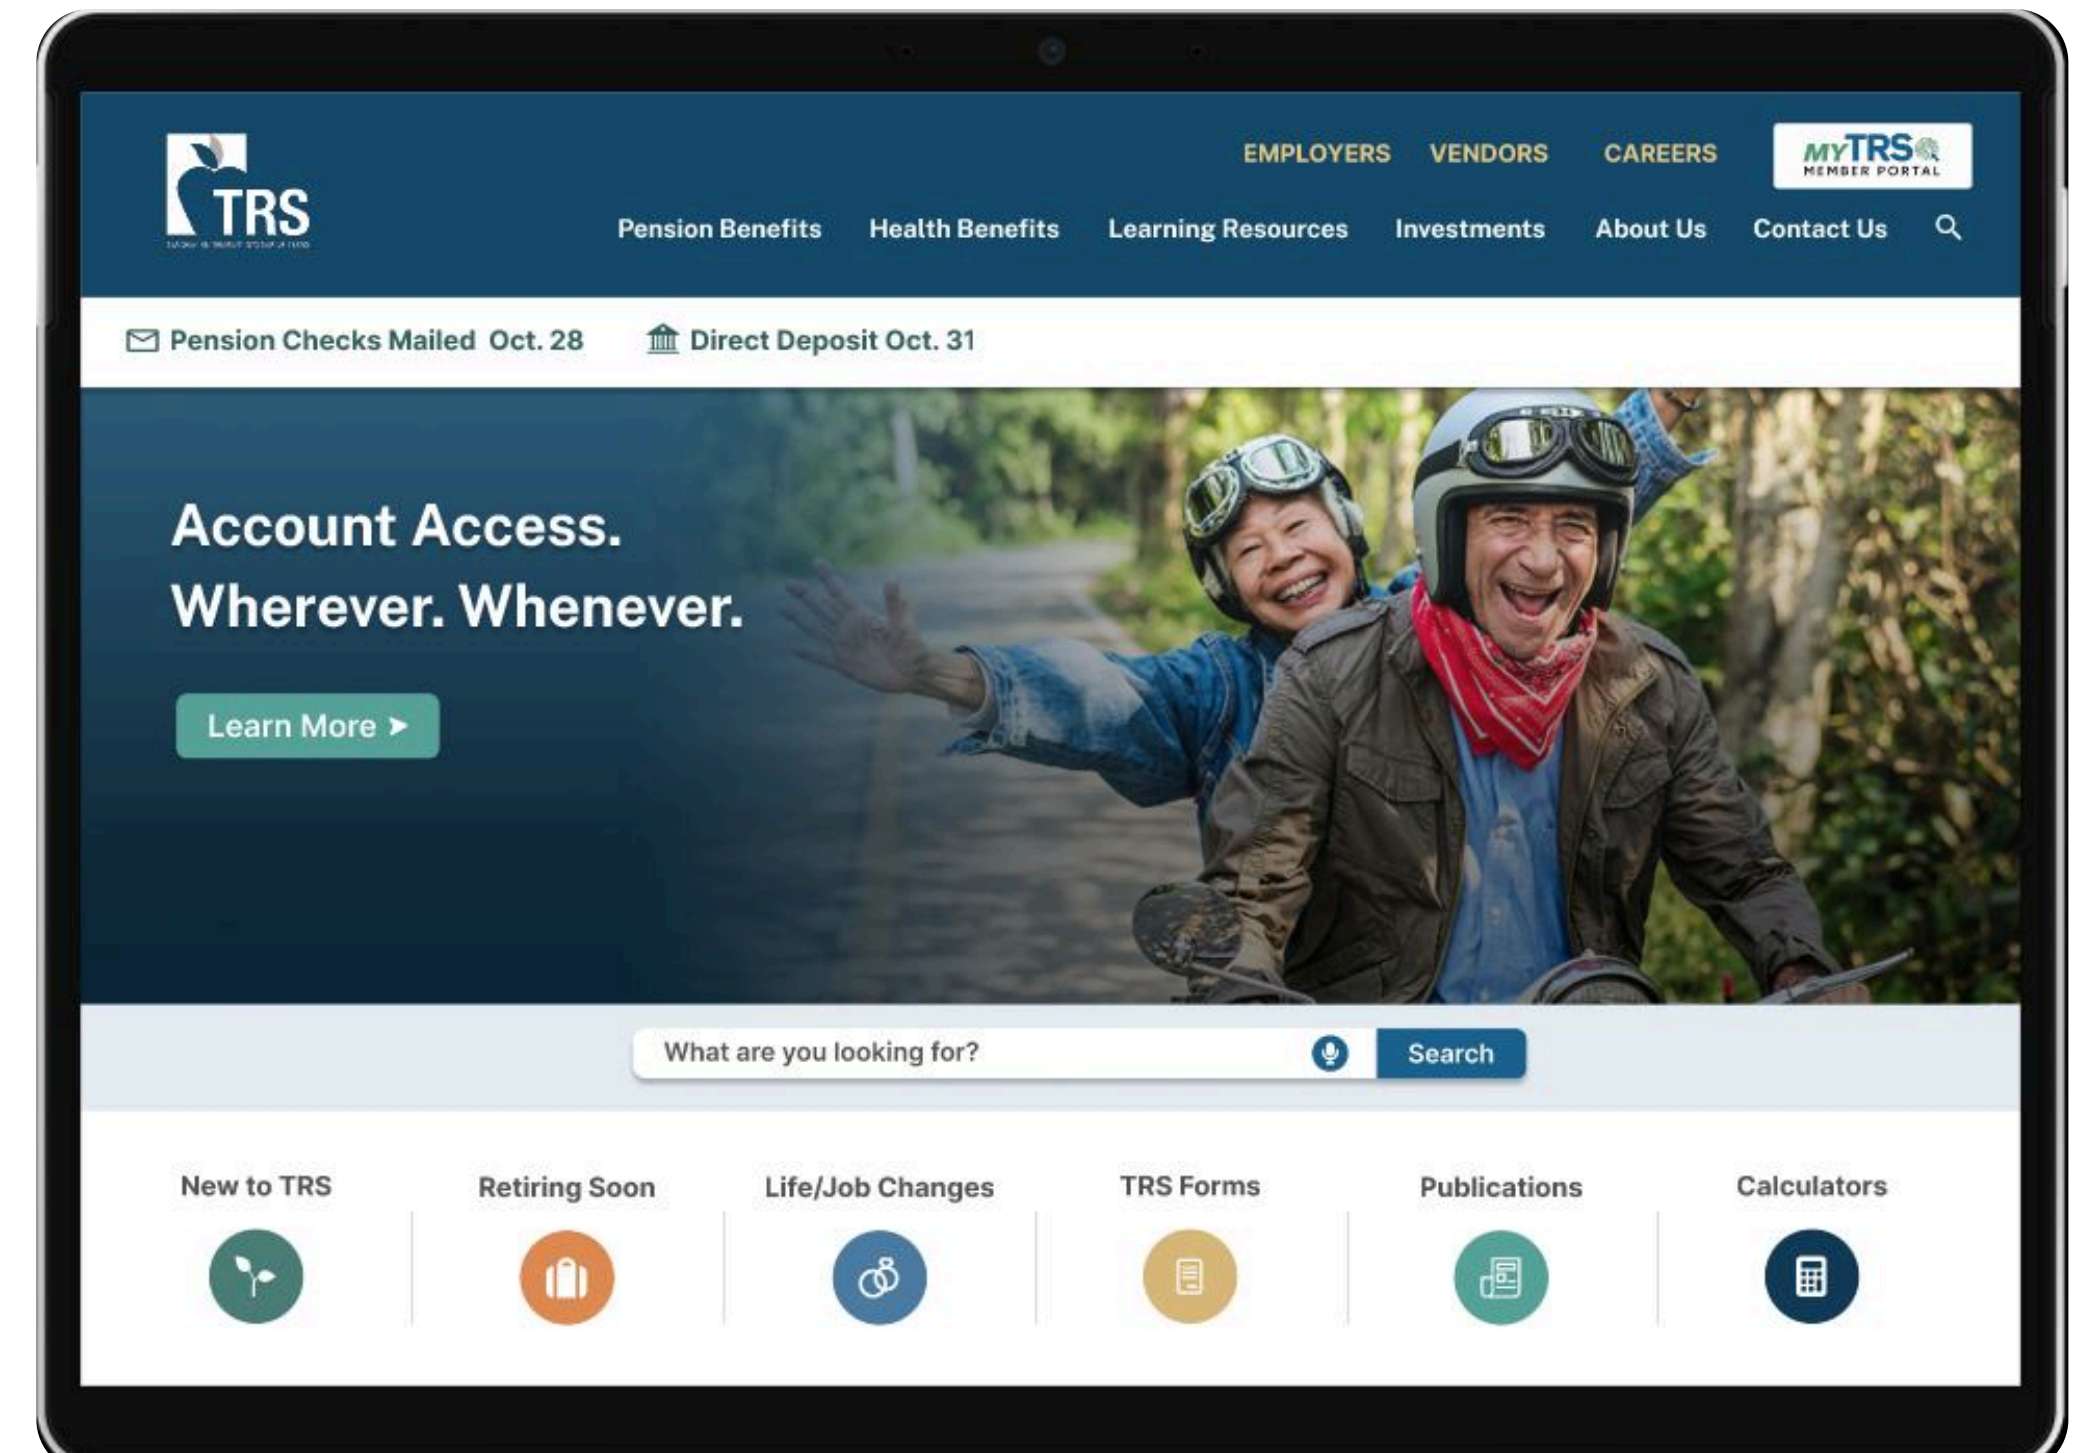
TRS
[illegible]

EMPLOYERS VENDORS CAREERS
MYTRS MEMBER PORTAL

Pension Benefits Health Benefits Learning Resources Investments About Us Contact Us

Pension Checks Mailed Oct. 28
Direct Deposit Oct. 31

Account Access.
Wherever. Whenever.

Learn More ➤

What are you looking for?
Search

New to TRS
Retiring Soon
Life/Job Changes
TRS Forms
Publications
Calculators